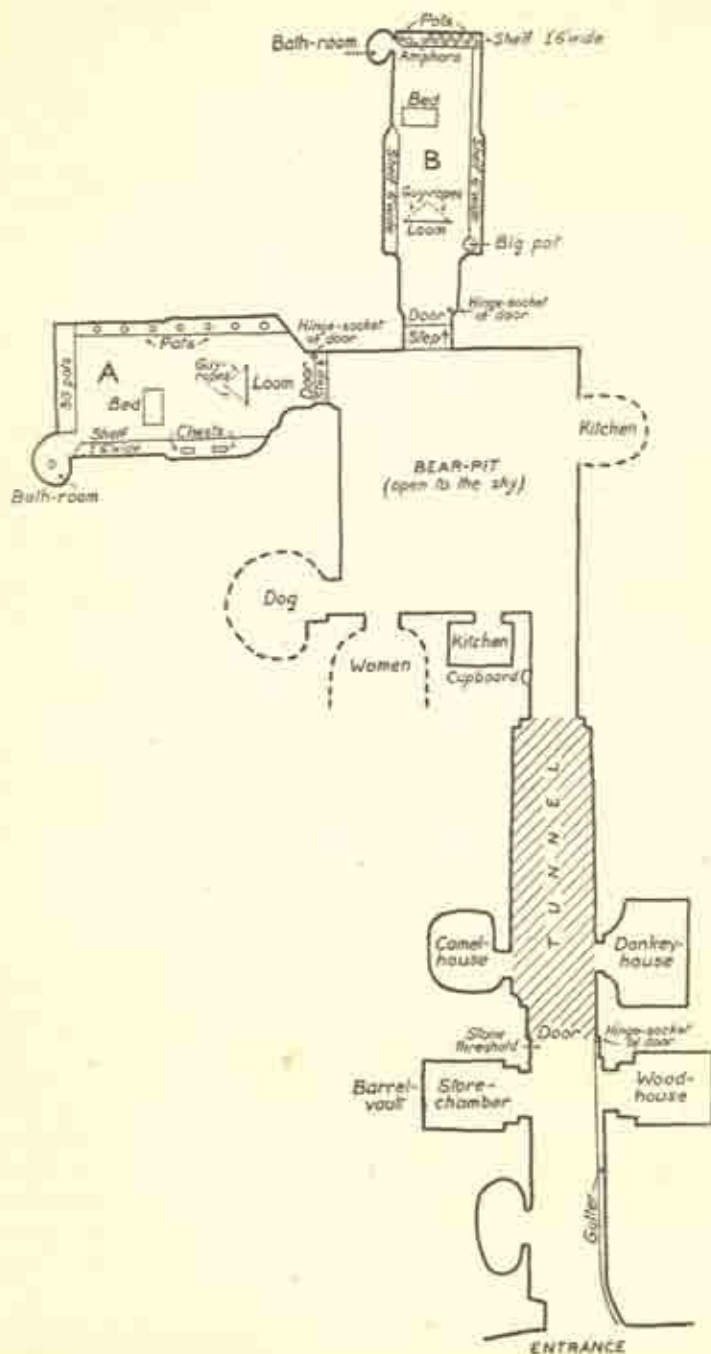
Pots
Bath-room
Shelf 1'6" wide
Amphoras
Bed
B
Shelf & recess
Shelf & recess
Guy-ropes
Loom
Big pot
Door
Step
Hinge-socket of door
Hinge-socket of door
Pots
A
Bed
Guy-ropes
Loom
Door
Steps
50 pots
Shelf 1'6" wide
Chests
Bath-room
Kitchen
BEAR-PIT
(open to the sky)
Dog
Women
Kitchen
Cupboard
T U N N E L
Camel-house
Donkey-house
Stone threshold
Door
Hinge-socket of door
Barrel-vault
Store-chamber
Wood-house
Gutter
ENTRANCE